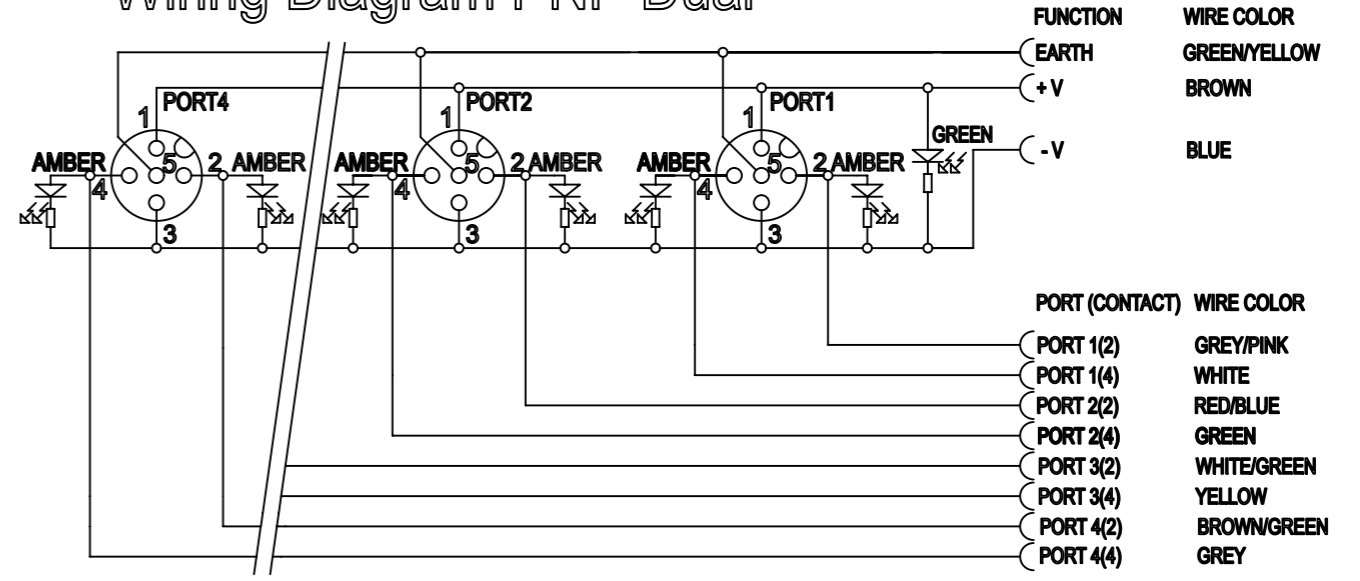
Wiring Diagram PNP Dual

FUNCTION WIRE COLOR
EARTH GREEN/YELLOW
+ V BROWN
- V BLUE

PORT4
1
5
2
4
3
AMBER
AMBER

PORT2
1
5
2
4
3
AMBER
AMBER

PORT1
1
5
2
4
3
AMBER
AMBER
GREEN

PORT (CONTACT) WIRE COLOR
PORT 1(2) GREY/PINK
PORT 1(4) WHITE
PORT 2(2) RED/BLUE
PORT 2(4) GREEN
PORT 3(2) WHITE/GREEN
PORT 3(4) YELLOW
PORT 4(2) BROWN/GREEN
PORT 4(4) GREY